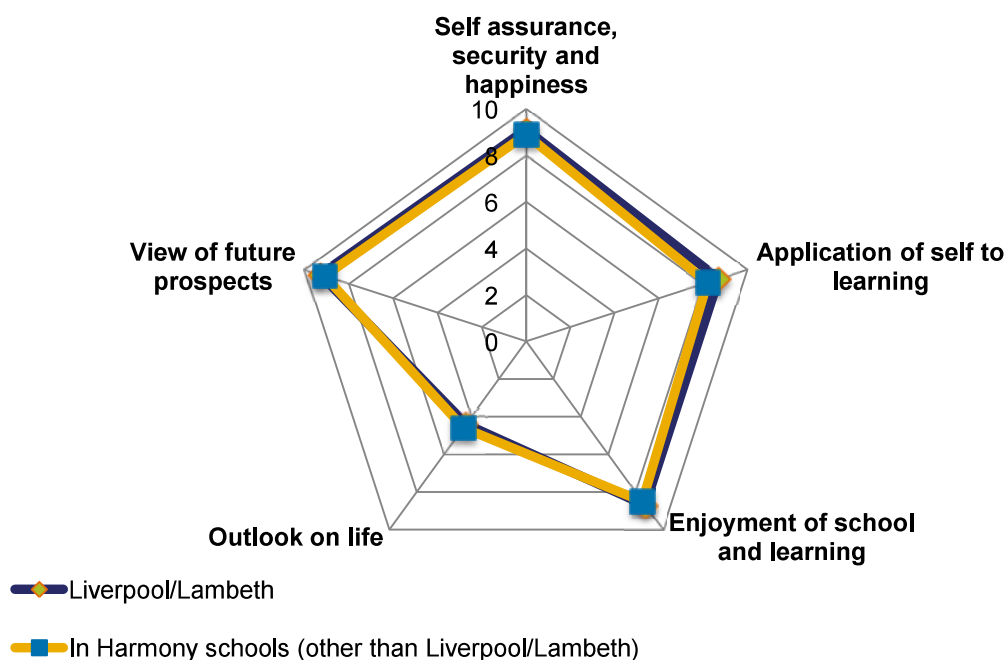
Self assurance, security and happiness

10
8
6
4
2
0

Application of self to learning

Enjoyment of school and learning

Outlook on life

View of future prospects

Liverpool/Lambeth

In Harmony schools (other than Liverpool/Lambeth)